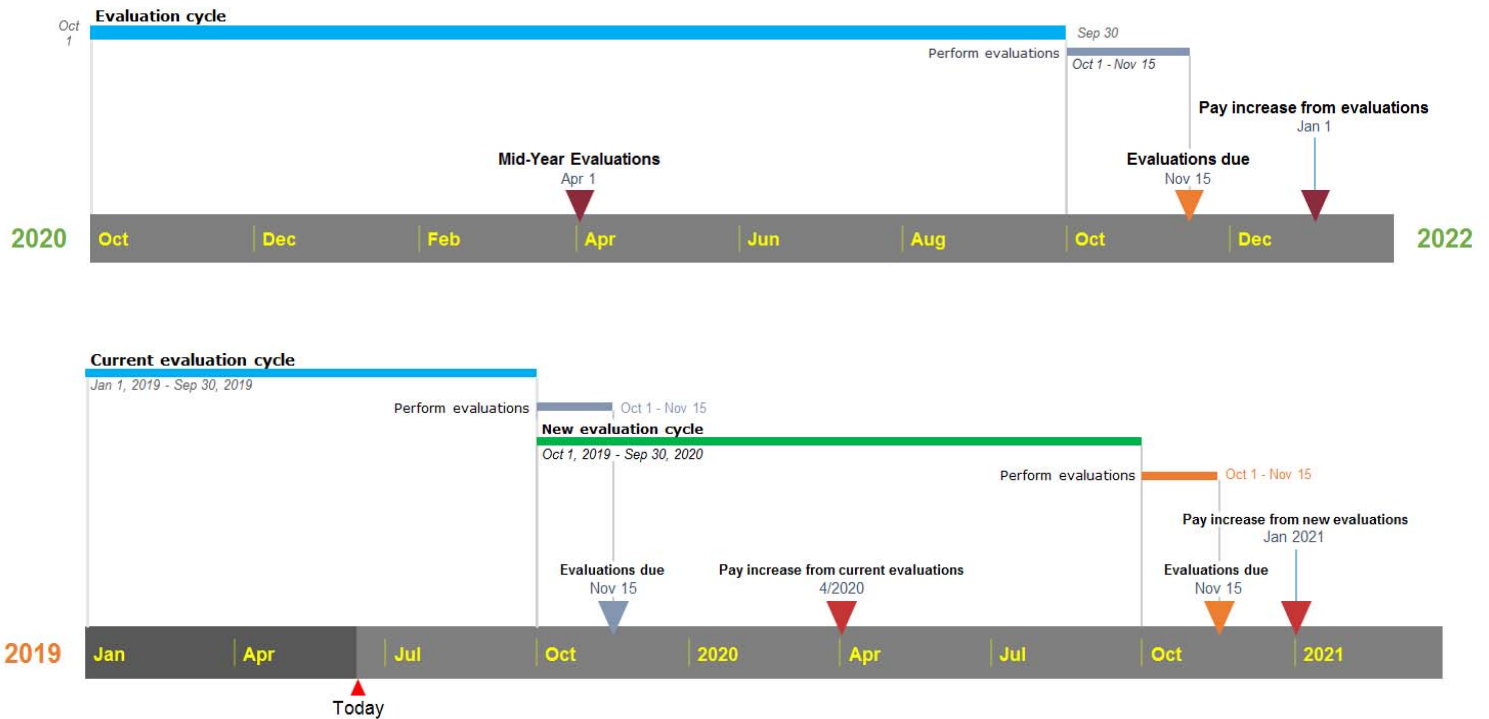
Evaluation cycle

Oct 1

Sep 30

Perform evaluations

Oct 1 - Nov 15

Pay increase from evaluations
Jan 1

Mid-Year Evaluations
Apr 1

Evaluations due
Nov 15

2020 Oct Dec Feb Apr Jun Aug Oct Dec 2022

Current evaluation cycle
Jan 1, 2019 - Sep 30, 2019

Perform evaluations
Oct 1 - Nov 15

New evaluation cycle
Oct 1, 2019 - Sep 30, 2020

Perform evaluations
Oct 1 - Nov 15

Pay increase from new evaluations
Jan 2021

Evaluations due
Nov 15

Pay increase from current evaluations
4/2020

Evaluations due
Nov 15

2019 Jan Apr Jul Oct 2020 Apr Jul Oct 2021

Today